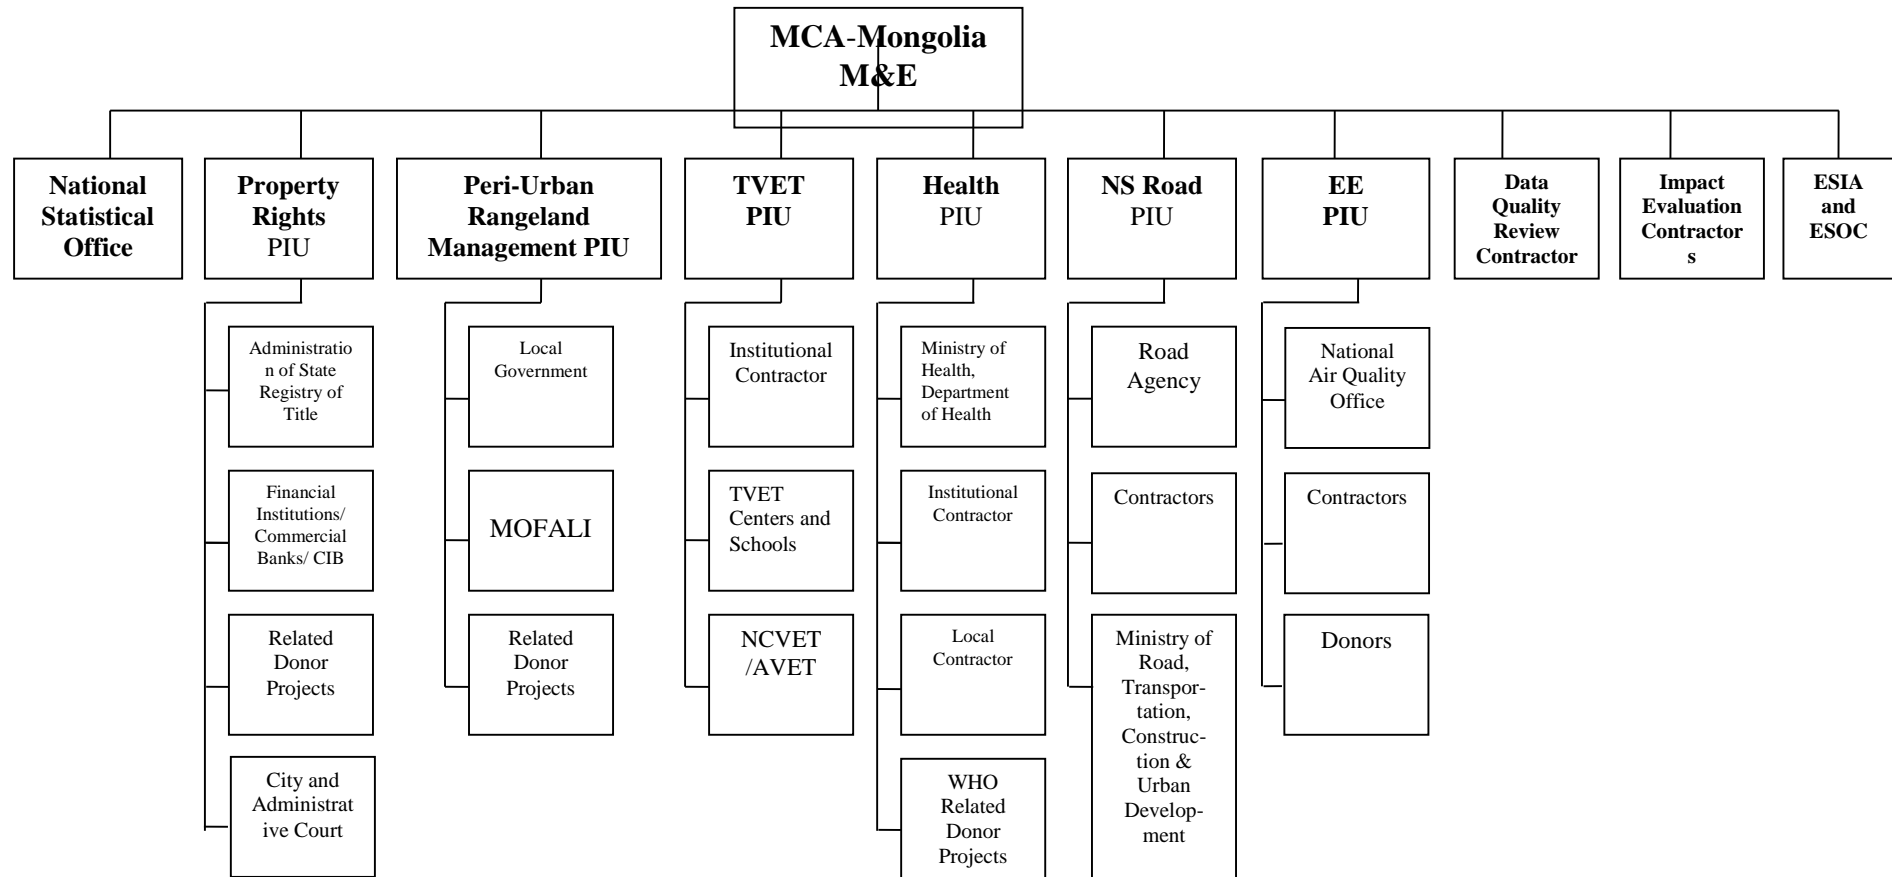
MCA-Mongolia M&E

National Statistical Office

Property Rights PIU

Administration of State Registry of Title

Financial Institutions/ Commercial Banks/ CIB

Related Donor Projects

City and Administrative Court

Peri-Urban Rangeland Management PIU

Local Government

MOFALI

Related Donor Projects

TVET PIU

Institutional Contractor

TVET Centers and Schools

NCVET /AVET

Health PIU

Ministry of Health, Department of Health

Institutional Contractor

Local Contractor

WHO Related Donor Projects

NS Road PIU

Road Agency

Contractors

Ministry of Road, Transportation, Construction & Urban Development

EE PIU

National Air Quality Office

Contractors

Donors

Data Quality Review Contractor

Impact Evaluation Contractors

ESIA and ESOC